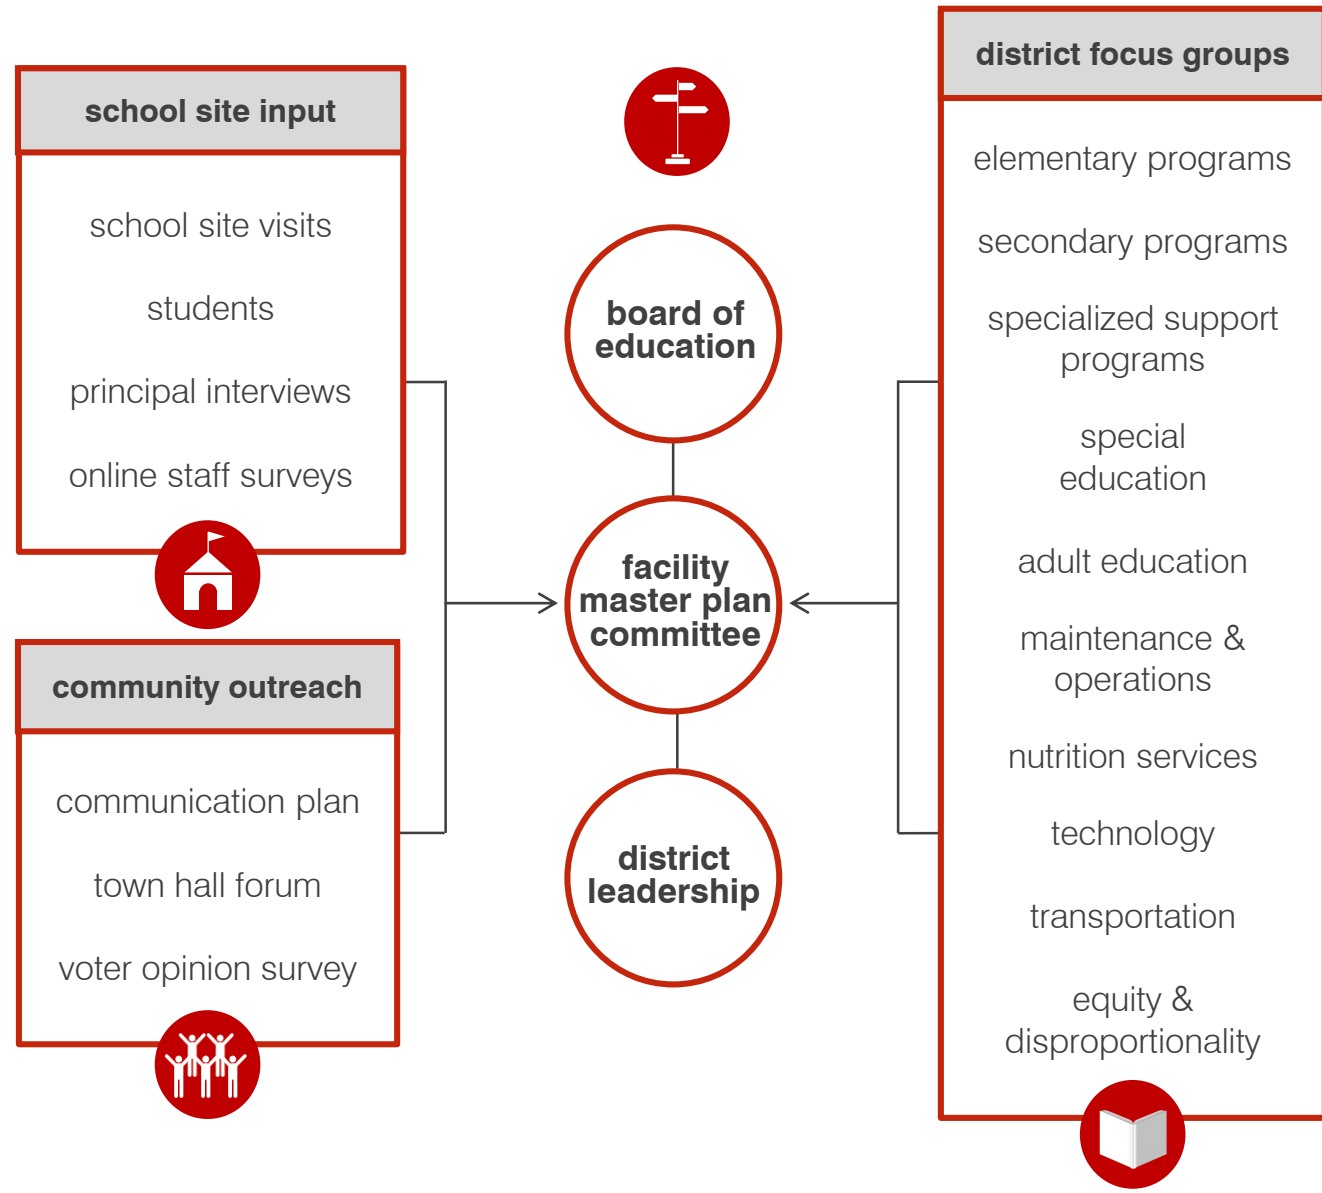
school site input

school site visits

students

principal interviews

online staff surveys

community outreach

communication plan

town hall forum

voter opinion survey

board of education

facility master plan committee

district leadership

district focus groups

elementary programs

secondary programs

specialized support programs

special education

adult education

maintenance & operations

nutrition services

technology

transportation

equity & disproportionality